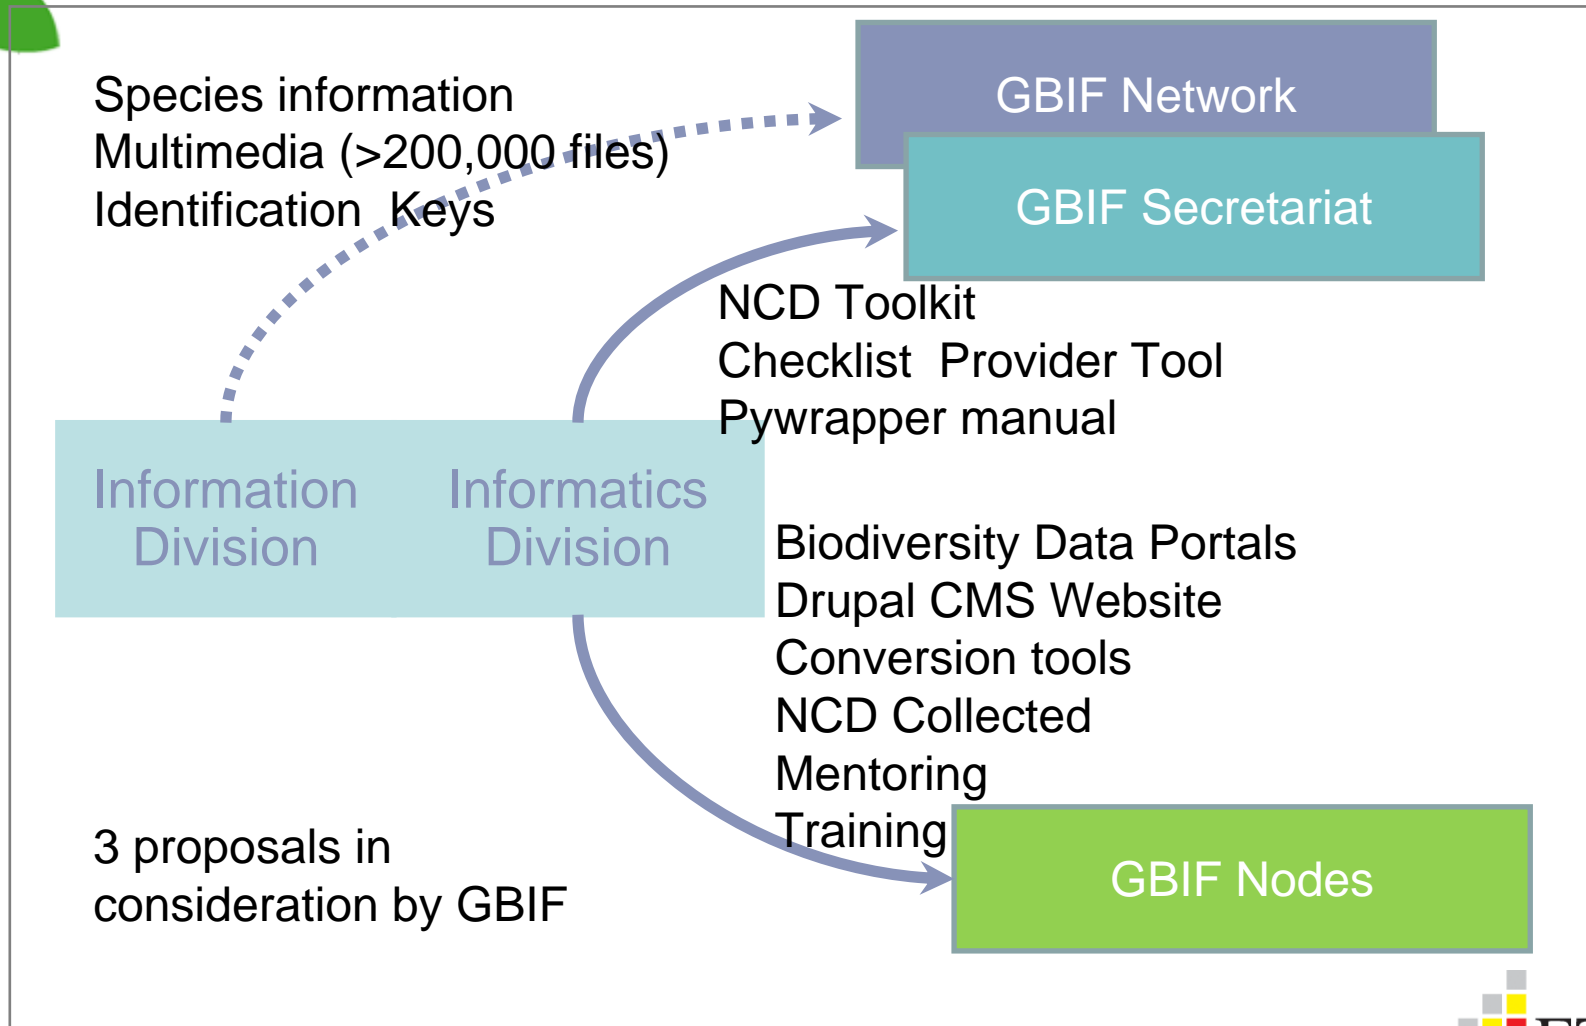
Species information
Multimedia (>200,000 files)
Identification Keys

GBIF Network

GBIF Secretariat

NCD Toolkit
Checklist Provider Tool
Pywrapper manual

Information Division

Informatics Division

Biodiversity Data Portals
Drupal CMS Website
Conversion tools
NCD Collected
Mentoring
Training

3 proposals in consideration by GBIF

GBIF Nodes